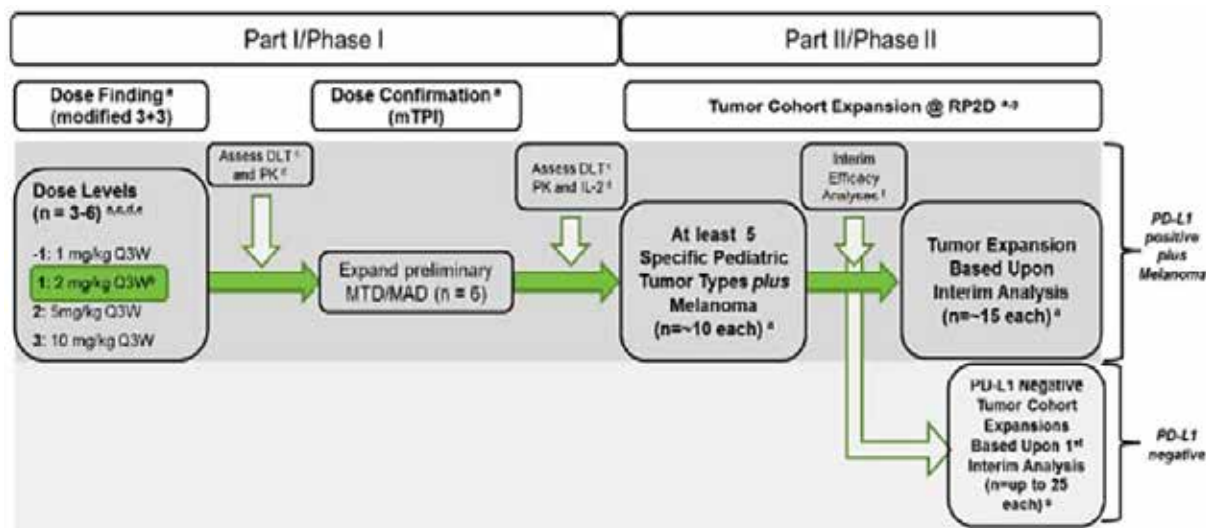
Part I/Phase I

Part II/Phase II

Dose Finding $^a$ (modified 3+3)

Dose Confirmation $^a$ (mTPI)

Tumor Cohort Expansion @ RP2D $^{a,g}$

Assess DLT $^c$ and PK $^d$

Assess DLT $^c$ PK and IL-2 $^d$

Interim Efficacy Analyses $^f$

Dose Levels (n = 3-6) $^{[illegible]}$

-1: 1 mg/kg Q3W

1: 2 mg/kg Q3W$^b$

2: 5mg/kg Q3W

3: 10 mg/kg Q3W

Expand preliminary MTD/MAD (n = 6)

At least 5 Specific Pediatric Tumor Types *plus* Melanoma (n=~10 each) $^e$

Tumor Expansion Based Upon Interim Analysis (n=~15 each) $^e$

PD-L1 Negative Tumor Cohort Expansions Based Upon 1$^{st}$ Interim Analysis (n=up to 25 each) $^e$

PD-L1 positive plus Melanoma

PD-L1 negative